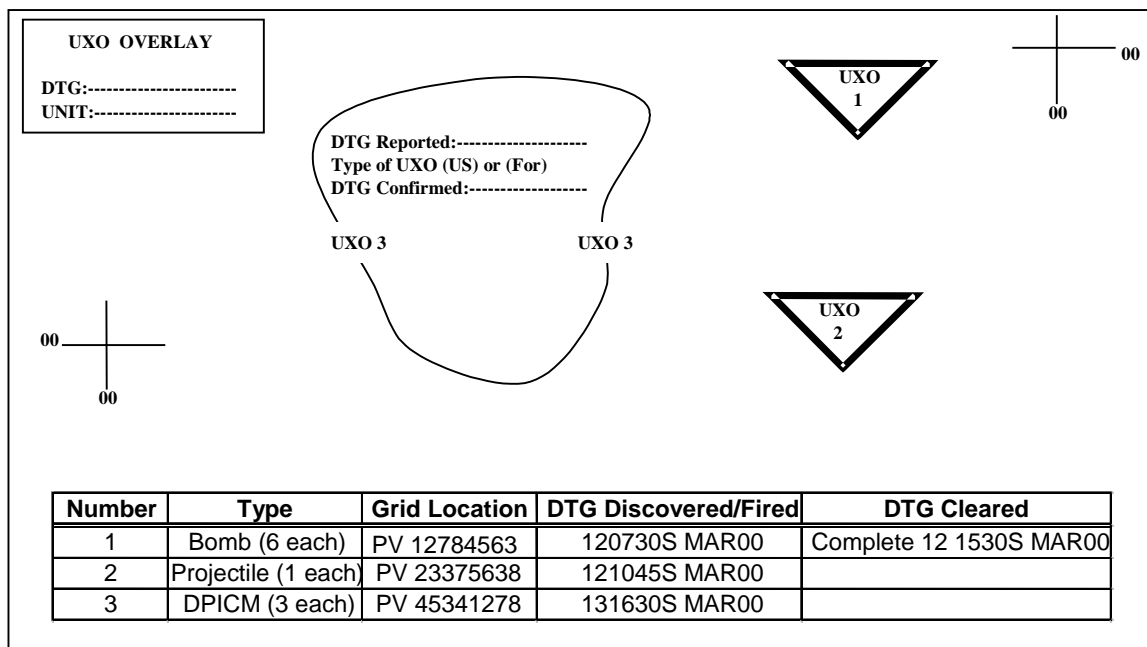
UXO OVERLAY

DTG:-----------------------
UNIT:----------------------

UXO
1

00

00

DTG Reported:--------------------
Type of UXO (US) or (For)
DTG Confirmed:-------------------

UXO 3

UXO 3

UXO
2

00

00

| Number | Type | Grid Location | DTG Discovered/Fired | DTG Cleared |
|---|---|---|---|---|
| 1 | Bomb (6 each) | PV 12784563 | 120730S MAR00 | Complete 12 1530S MAR00 |
| 2 | Projectile (1 each) | PV 23375638 | 121045S MAR00 | |
| 3 | DPICM (3 each) | PV 45341278 | 131630S MAR00 | |